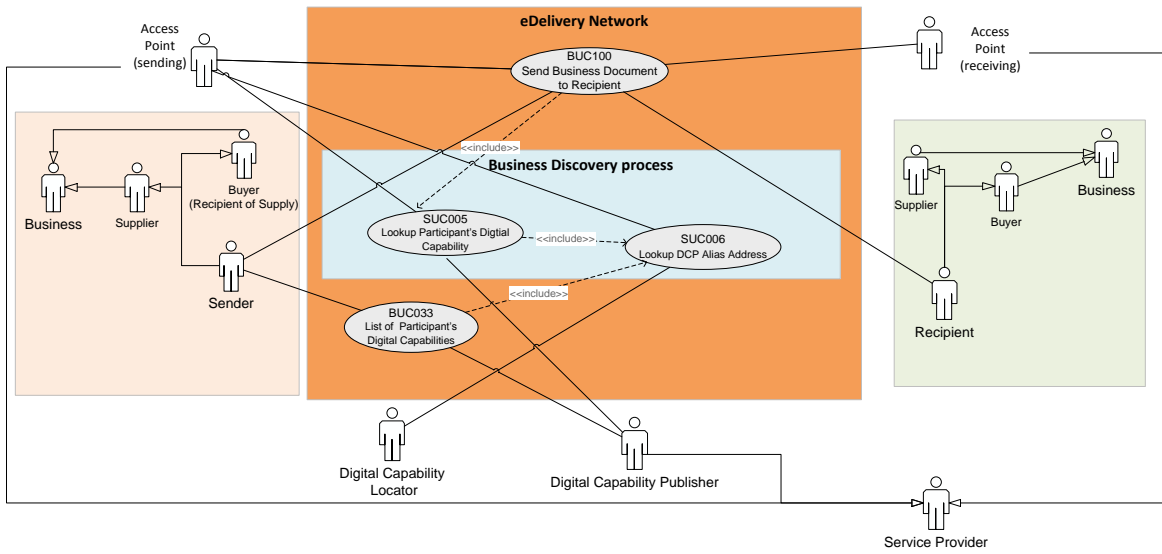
eDelivery Network

Access Point (sending)

Access Point (receiving)

BUC100
Send Business Document to Recipient

<<include>>

Business Discovery process

Business

Supplier

Buyer
(Recipient of Supply)

Sender

SUC005
Lookup Participant's Digtial Capability

<<include>>

SUC006
Lookup DCP Alias Address

<<include>>

BUC033
List of Participant's Digital Capabilities

Supplier

Buyer

Business

Recipient

Digital Capability Locator

Digital Capability Publisher

Service Provider